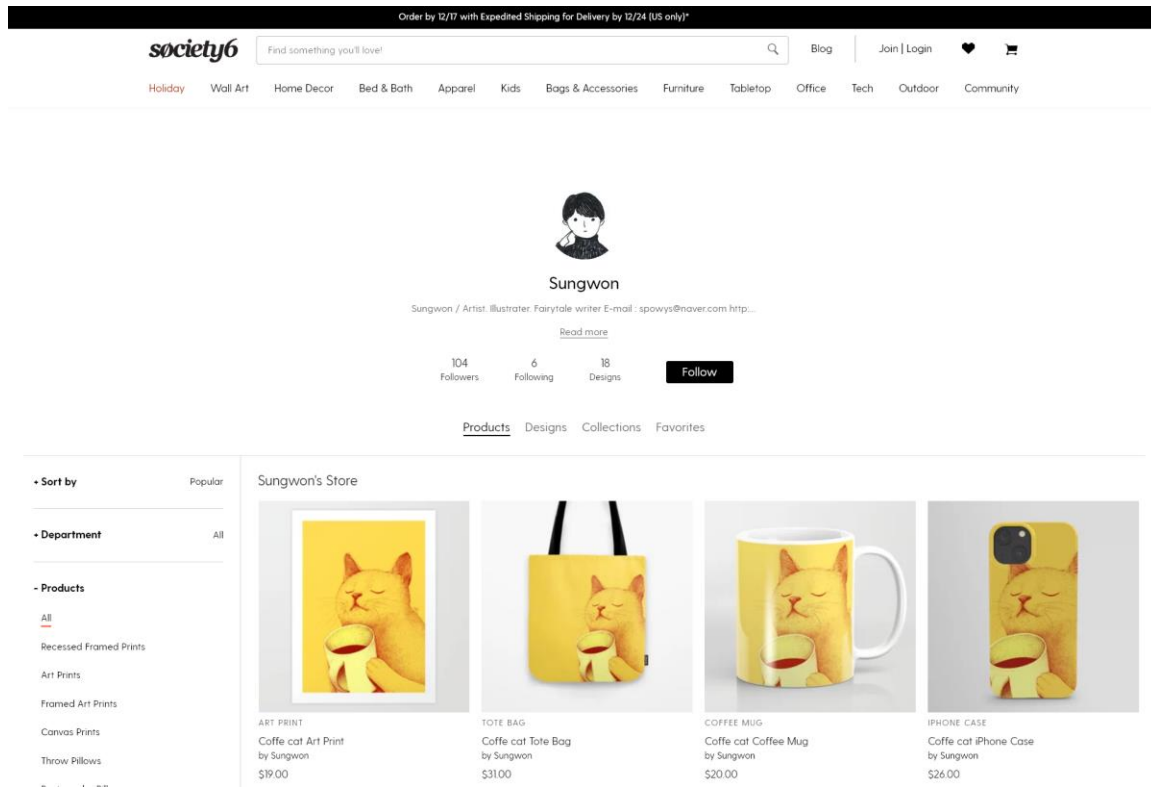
Order by 12/17 with Expedited Shipping for Delivery by 12/24 (US only)*

society6

Find something you'll love!

Blog

Join | Login

Holiday Wall Art Home Decor Bed & Bath Apparel Kids Bags & Accessories Furniture Tabletop Office Tech Outdoor Community

Sungwon

Sungwon / Artist. Illustrater. Fairytale writer E-mail : spowys@naver.com http:...

Read more

104 Followers

6 Following

18 Designs

Follow

Products Designs Collections Favorites

+ Sort by Popular

+ Department All

- Products

All

Recessed Framed Prints

Art Prints

Framed Art Prints

Canvas Prints

Throw Pillows

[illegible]

Sungwon's Store

ART PRINT
Coffe cat Art Print
by Sungwon
$19.00

TOTE BAG
Coffe cat Tote Bag
by Sungwon
$31.00

COFFEE MUG
Coffe cat Coffee Mug
by Sungwon
$20.00

IPHONE CASE
Coffe cat iPhone Case
by Sungwon
$26.00